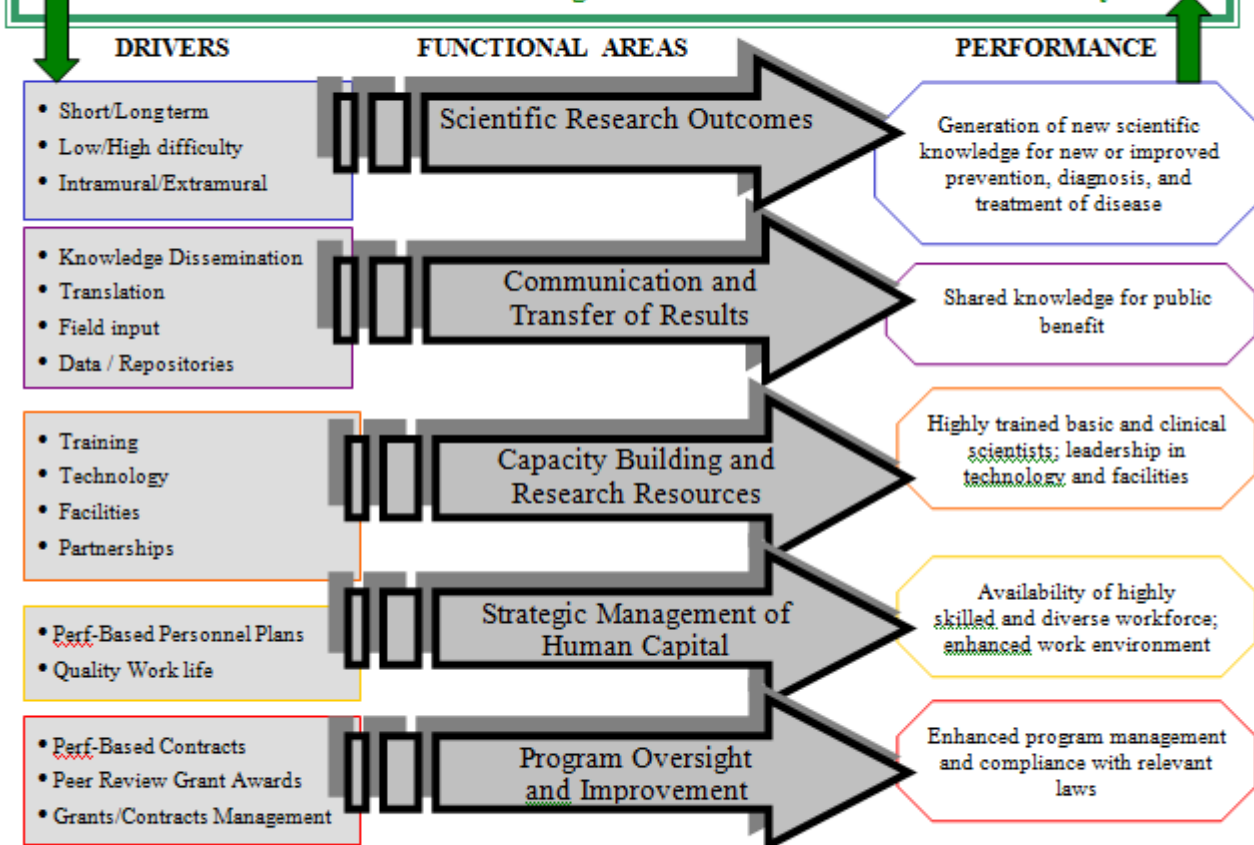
DRIVERS

FUNCTIONAL AREAS

PERFORMANCE

- Short/Long term
- Low/High difficulty
- Intramural/Extramural

Scientific Research Outcomes

Generation of new scientific knowledge for new or improved prevention, diagnosis, and treatment of disease

- Knowledge Dissemination
- Translation
- Field input
- Data / Repositories

Communication and Transfer of Results

Shared knowledge for public benefit

- Training
- Technology
- Facilities
- Partnerships

Capacity Building and Research Resources

Highly trained basic and clinical scientists; leadership in technology and facilities

- Perf-Based Personnel Plans
- Quality Work life

Strategic Management of Human Capital

Availability of highly skilled and diverse workforce; enhanced work environment

- Perf-Based Contracts
- Peer Review Grant Awards
- Grants/Contracts Management

Program Oversight and Improvement

Enhanced program management and compliance with relevant laws